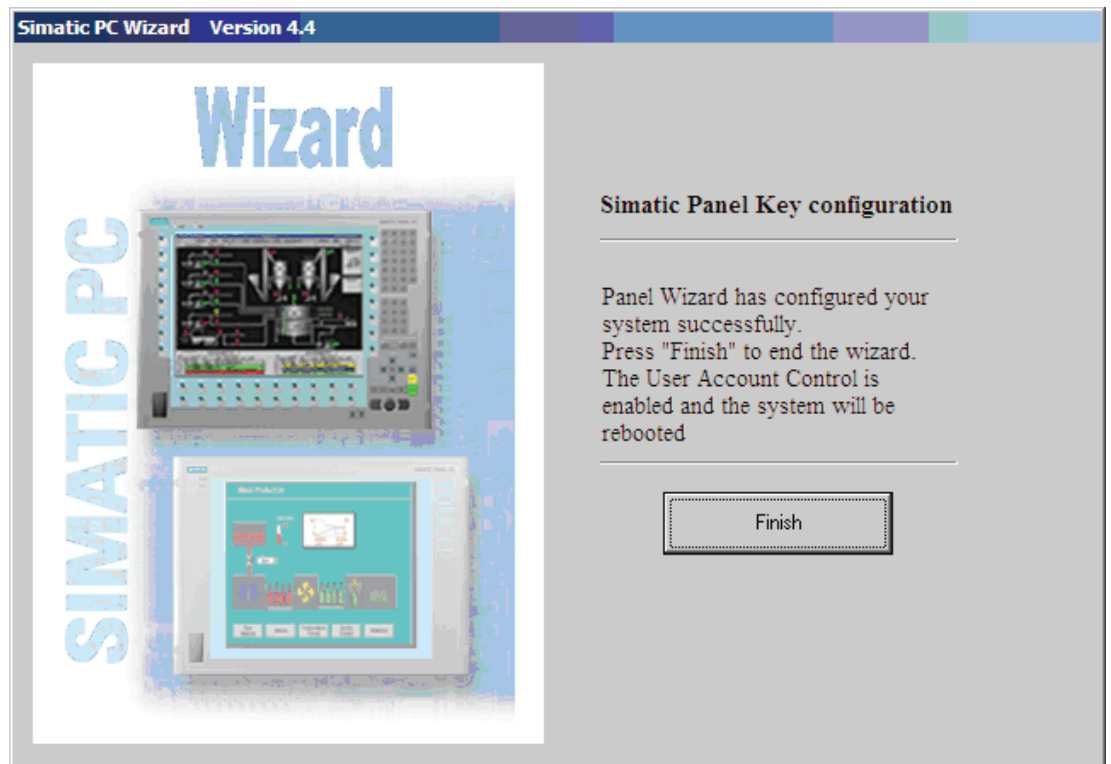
Simatic PC Wizard Version 4.4

Wizard

SIMATIC PC

Simatic Panel Key configuration

Panel Wizard has configured your system successfully.
Press "Finish" to end the wizard.
The User Account Control is enabled and the system will be rebooted

Finish